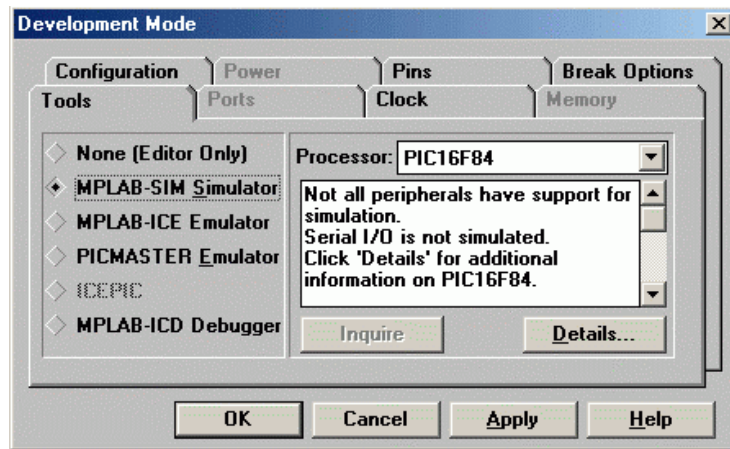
Development Mode

Configuration
Power
Pins
Break Options
Tools
Ports
Clock
Memory

None (Editor Only)
MPLAB-SIM Simulator
MPLAB-ICE Emulator
PICMASTER Emulator
ICEPIC
MPLAB-ICD Debugger

Processor: PIC16F84

Not all peripherals have support for simulation.
Serial I/O is not simulated.
Click 'Details' for additional information on PIC16F84.

Inquire
Details...

OK
Cancel
Apply
Help